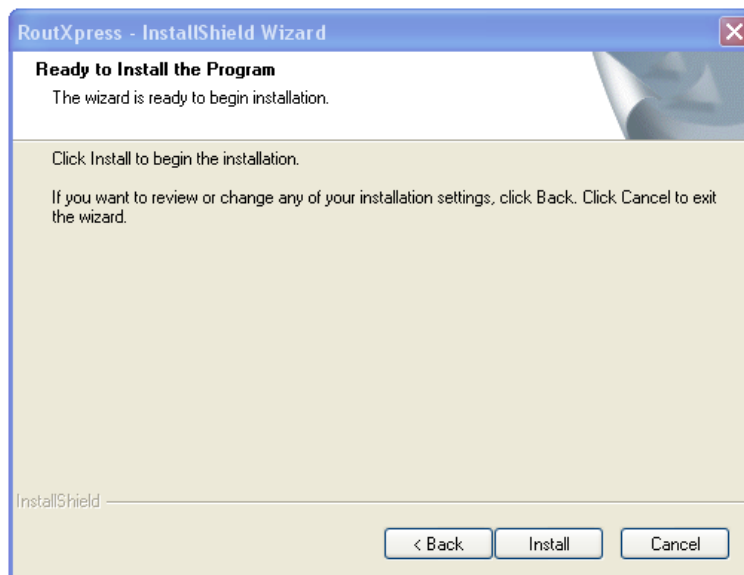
RoutXpress - InstallShield Wizard

Ready to Install the Program

The wizard is ready to begin installation.

Click Install to begin the installation.

If you want to review or change any of your installation settings, click Back. Click Cancel to exit the wizard.

InstallShield

< Back

Install

Cancel